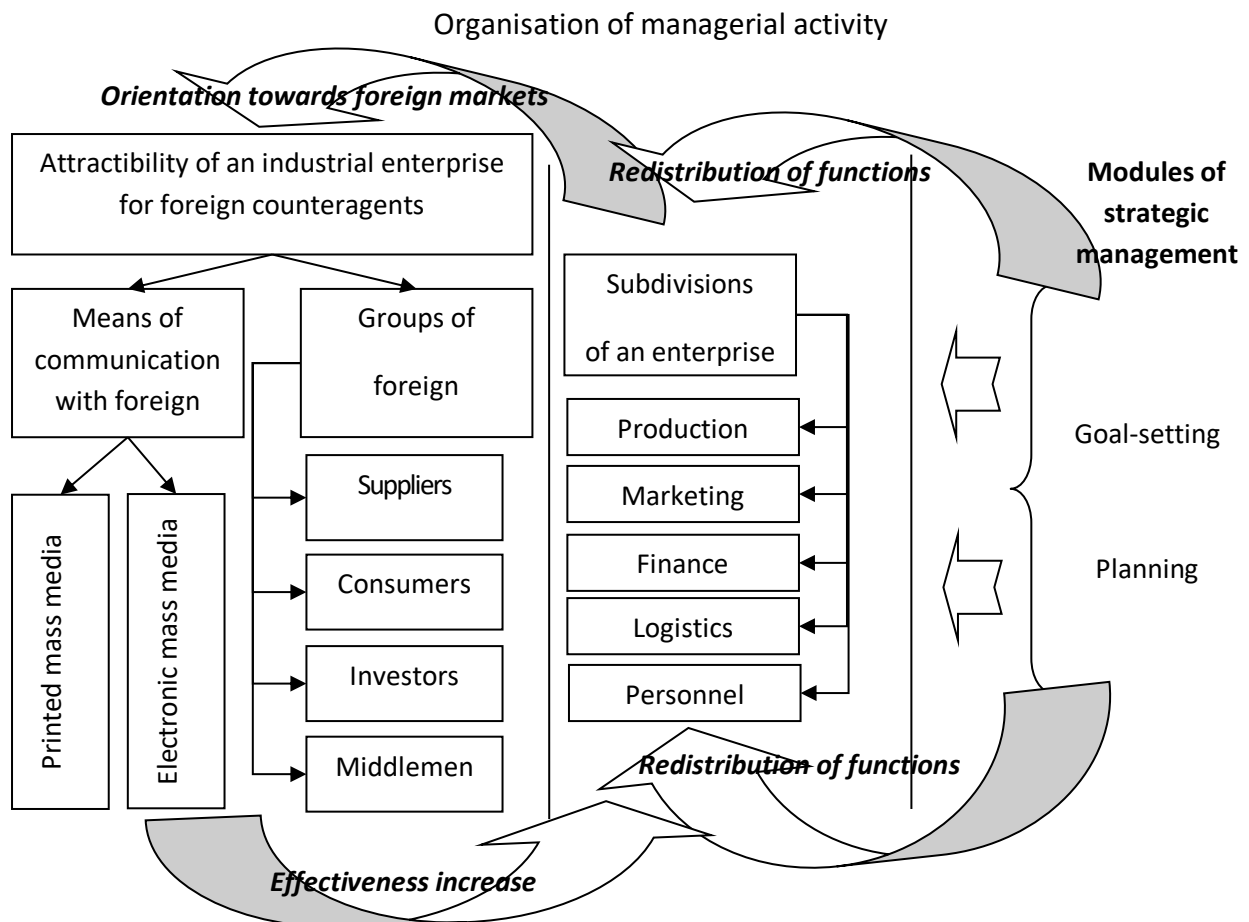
Organisation of managerial activity

*Orientation towards foreign markets*

Attractibility of an industrial enterprise for foreign counteragents

*Redistribution of functions*

**Modules of strategic management**

Means of communication with foreign

Groups of foreign

Subdivisions of an enterprise

Production

Marketing

Finance

Logistics

Personnel

Goal-setting

Planning

Printed mass media

Electronic mass media

Suppliers

Consumers

Investors

Middlemen

*Redistribution of functions*

*Effectiveness increase*